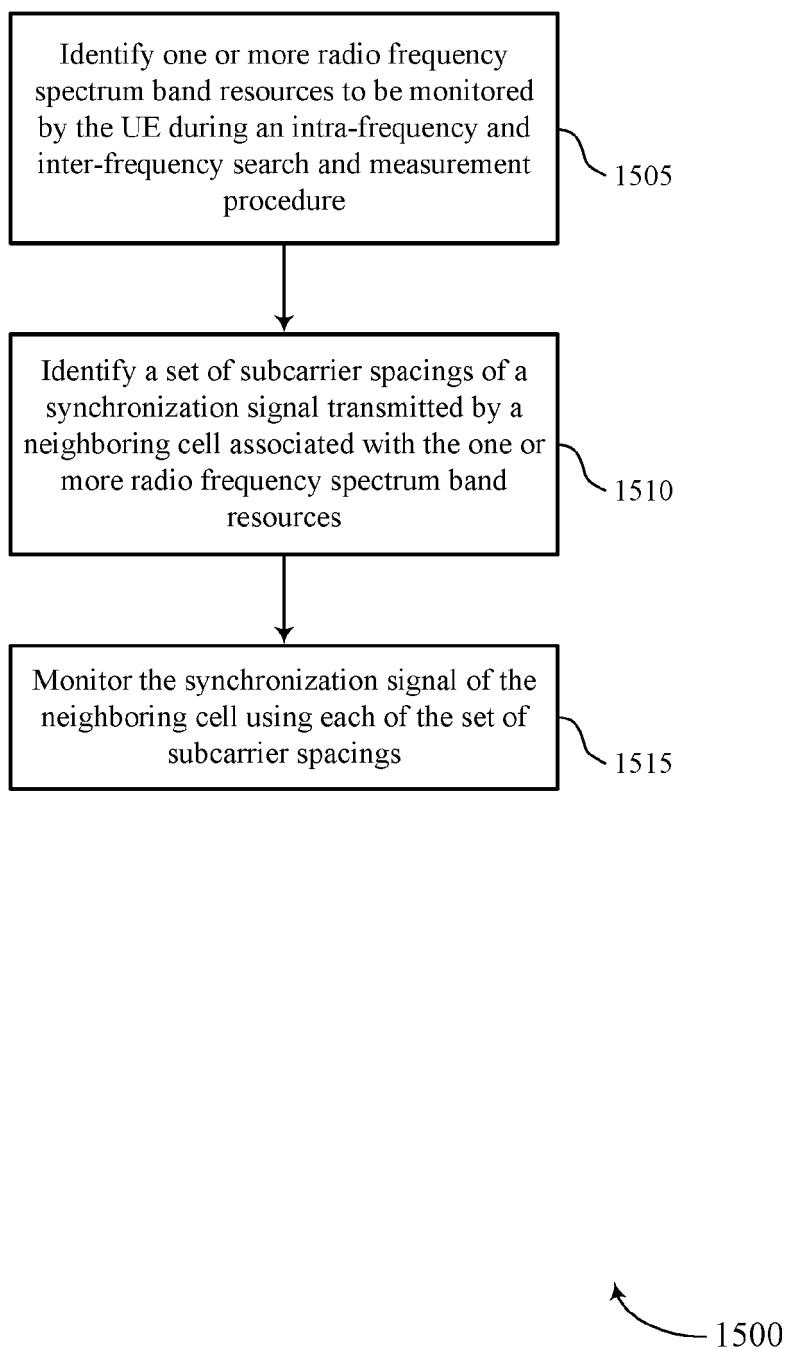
Identify one or more radio frequency spectrum band resources to be monitored by the UE during an intra-frequency and inter-frequency search and measurement procedure

1505

Identify a set of subcarrier spacings of a synchronization signal transmitted by a neighboring cell associated with the one or more radio frequency spectrum band resources

1510

Monitor the synchronization signal of the neighboring cell using each of the set of subcarrier spacings

1515

1500